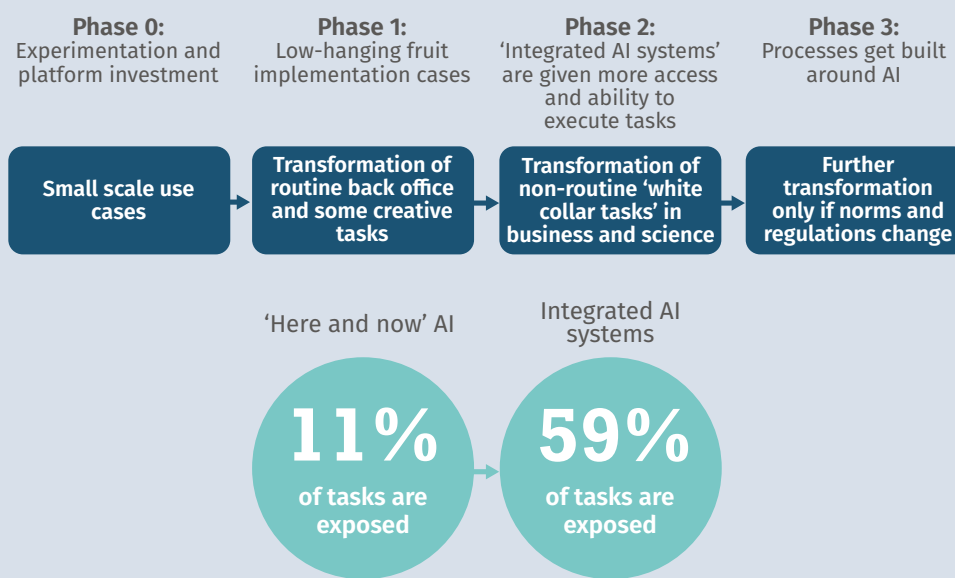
Phase 0:
Experimentation and platform investment

Phase 1:
Low-hanging fruit implementation cases

Phase 2:
'Integrated AI systems' are given more access and ability to execute tasks

Phase 3:
Processes get built around AI

Small scale use cases

Transformation of routine back office and some creative tasks

Transformation of non-routine 'white collar tasks' in business and science

Further transformation only if norms and regulations change

'Here and now' AI

Integrated AI systems

11%
of tasks are exposed

59%
of tasks are exposed